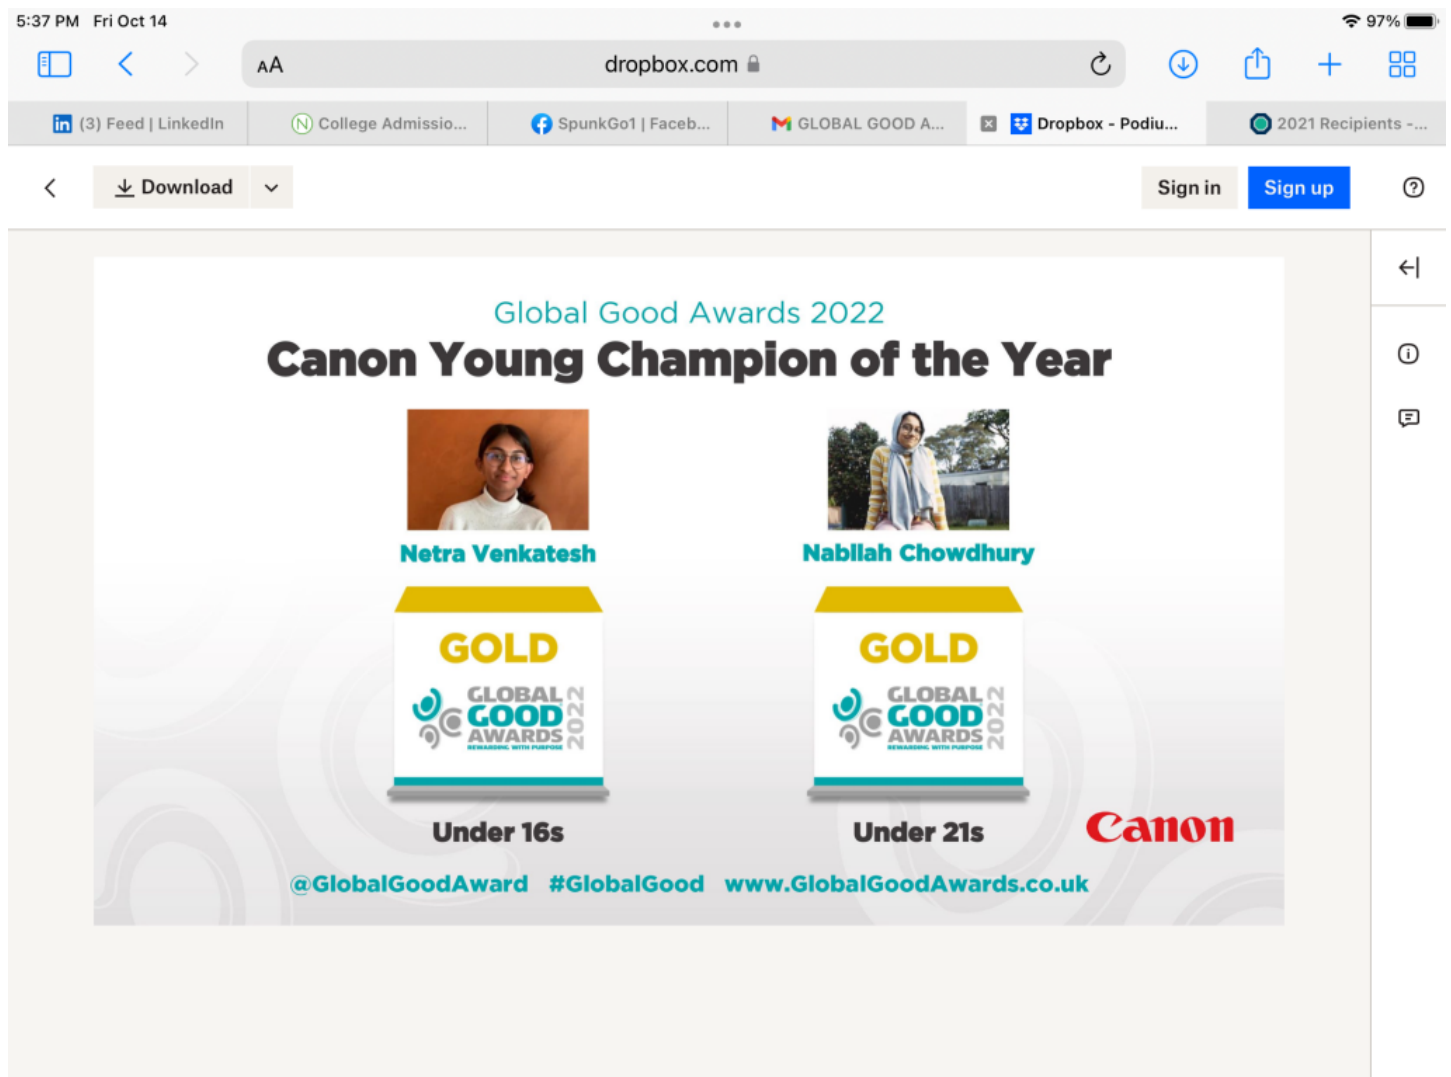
5:37 PM Fri Oct 14

97%

AA dropbox.com

(3) Feed | LinkedIn

College Admissio...

SpunkGo1 | Faceb...

GLOBAL GOOD A...

Dropbox - Podiu...

2021 Recipients -...

Download

Sign in

Sign up

Global Good Awards 2022

Canon Young Champion of the Year

Netra Venkatesh

Nabilah Chowdhury

GOLD

GLOBAL GOOD AWARDS 2022 REWARDING WITH PURPOSE

GOLD

GLOBAL GOOD AWARDS 2022 REWARDING WITH PURPOSE

Under 16s

Under 21s

Canon

@GlobalGoodAward #GlobalGood www.GlobalGoodAwards.co.uk